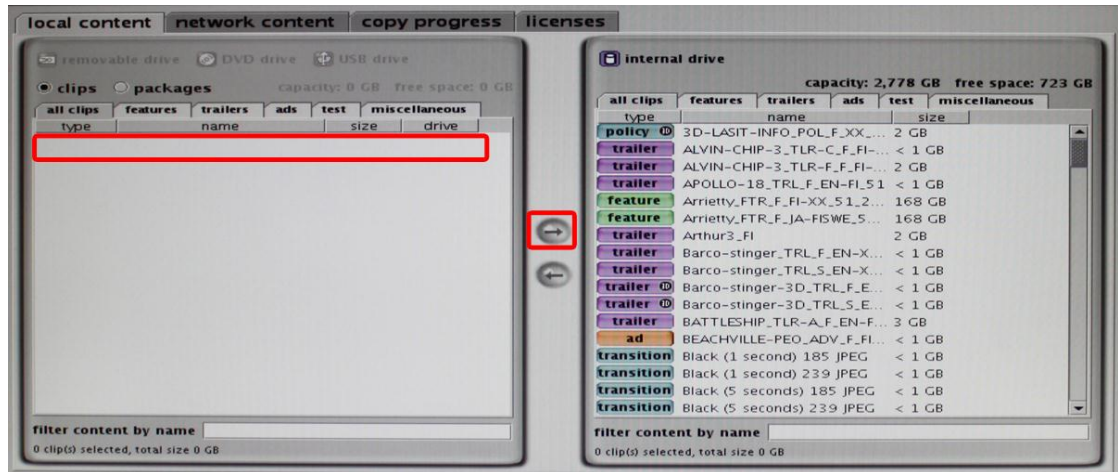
local content | network content | copy progress | licenses

removable drive | DVD drive | USB drive

clips | packages | capacity: 0 GB free space: 0 GB

all clips | features | trailers | ads | test | miscellaneous

| type | name | size | drive |
|---|---|---|---|

filter content by name

0 clip(s) selected, total size 0 GB

internal drive

capacity: 2,778 GB free space: 723 GB

all clips | features | trailers | ads | test | miscellaneous

| type | name | size |
|---|---|---|
| policy 3D | 3D-LASIT-INFO_POL_F_XX_... | 2 GB |
| trailer | ALVIN-CHIP-3_TLR-C_F_FI-... | < 1 GB |
| trailer | ALVIN-CHIP-3_TLR-F_F_FI-... | 2 GB |
| trailer | APOLLO-18_TRL_F_EN-FI_51 | < 1 GB |
| feature | Arrietty_FTR_F_FI-XX_51_2... | 168 GB |
| feature | Arrietty_FTR_F_JA-FISWE_5... | 168 GB |
| trailer | Arthur3_FI | 2 GB |
| trailer | Barco-stinger_TRL_F_EN-X... | < 1 GB |
| trailer | Barco-stinger_TRL_S_EN-X... | < 1 GB |
| trailer 3D | Barco-stinger-3D_TRL_F_E... | < 1 GB |
| trailer 3D | Barco-stinger-3D_TRL_S_E... | < 1 GB |
| trailer | BATTLESHIP_TLR-A_F_EN-F... | 3 GB |
| ad | BEACHVILLE-PEO_ADV_F_FI... | < 1 GB |
| transition | Black (1 second) 185 JPEG | < 1 GB |
| transition | Black (1 second) 239 JPEG | < 1 GB |
| transition | Black (5 seconds) 185 JPEG | < 1 GB |
| transition | Black (5 seconds) 239 JPEG | < 1 GB |

filter content by name

0 clip(s) selected, total size 0 GB